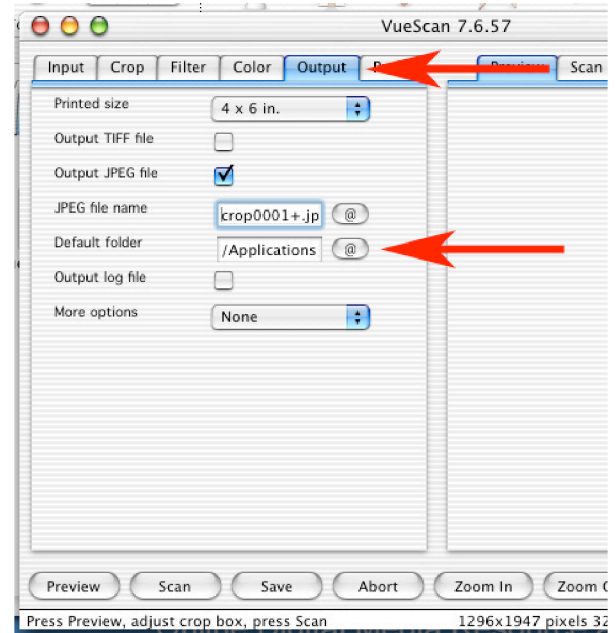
VueScan 7.6.57

Input | Crop | Filter | Color | Output | P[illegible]

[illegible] | Scan

Printed size | 4 x 6 in.

Output TIFF file

Output JPEG file

JPEG file name | crop0001+.jp | @

Default folder | /Applications | @

Output log file

More options | None

Preview | Scan | Save | Abort | Zoom In | Zoom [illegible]

Press Preview, adjust crop box, press Scan

1296x1947 pixels 32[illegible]